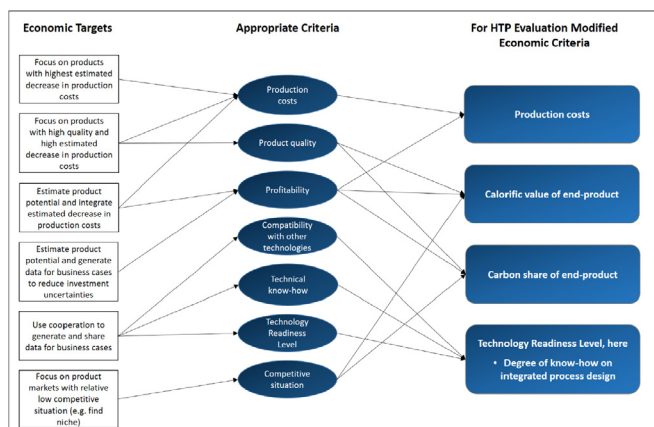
Economic Targets

Appropriate Criteria

For HTP Evaluation Modified Economic Criteria

Focus on products with highest estimated decrease in production costs

Focus on products with high quality and high estimated decrease in production costs

Estimate product potential and integrate estimated decrease in production costs

Estimate product potential and generate data for business cases to reduce investment uncertainties

Use cooperation to generate and share data for business cases

Focus on product markets with relative low competitive situation (e.g. find niche)

Production costs

Product quality

Profitability

Compatibility with other technologies

Technical know-how

Technology Readiness Level

Competitive situation

Production costs

Calorific value of end-product

Carbon share of end-product

Technology Readiness Level, here

• Degree of know-how on integrated process design